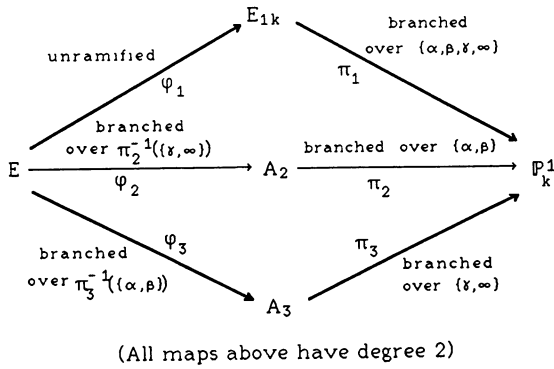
$E_{1k}$

unramified

$\varphi_1$

branched over $\{\alpha,\beta,\gamma,\infty\}$

$\pi_1$

branched over $\pi_2^{-1}(\{\gamma,\infty\})$

$E$

$\varphi_2$

$A_2$

branched over $\{\alpha,\beta\}$

$\pi_2$

$\mathbb{P}_k^1$

$\varphi_3$

branched over $\pi_3^{-1}(\{\alpha,\beta\})$

$\pi_3$

branched over $\{\gamma,\infty\}$

$A_3$

(All maps above have degree 2)